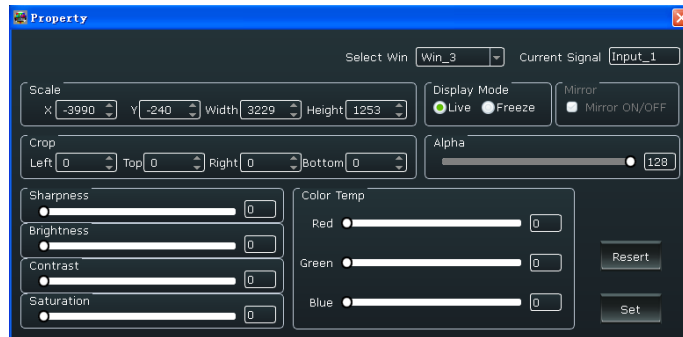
Property

Select Win Win_3 Current Signal Input_1

Scale
X -3990 Y -240 Width 3229 Height 1253

Display Mode
Live Freeze

Mirror
Mirror ON/OFF

Crop
Left 0 Top 0 Right 0 Bottom 0

Alpha
128

Sharpness
0

Brightness
0

Contrast
0

Saturation
0

Color Temp
Red 0
Green 0
Blue 0

Resert

Set